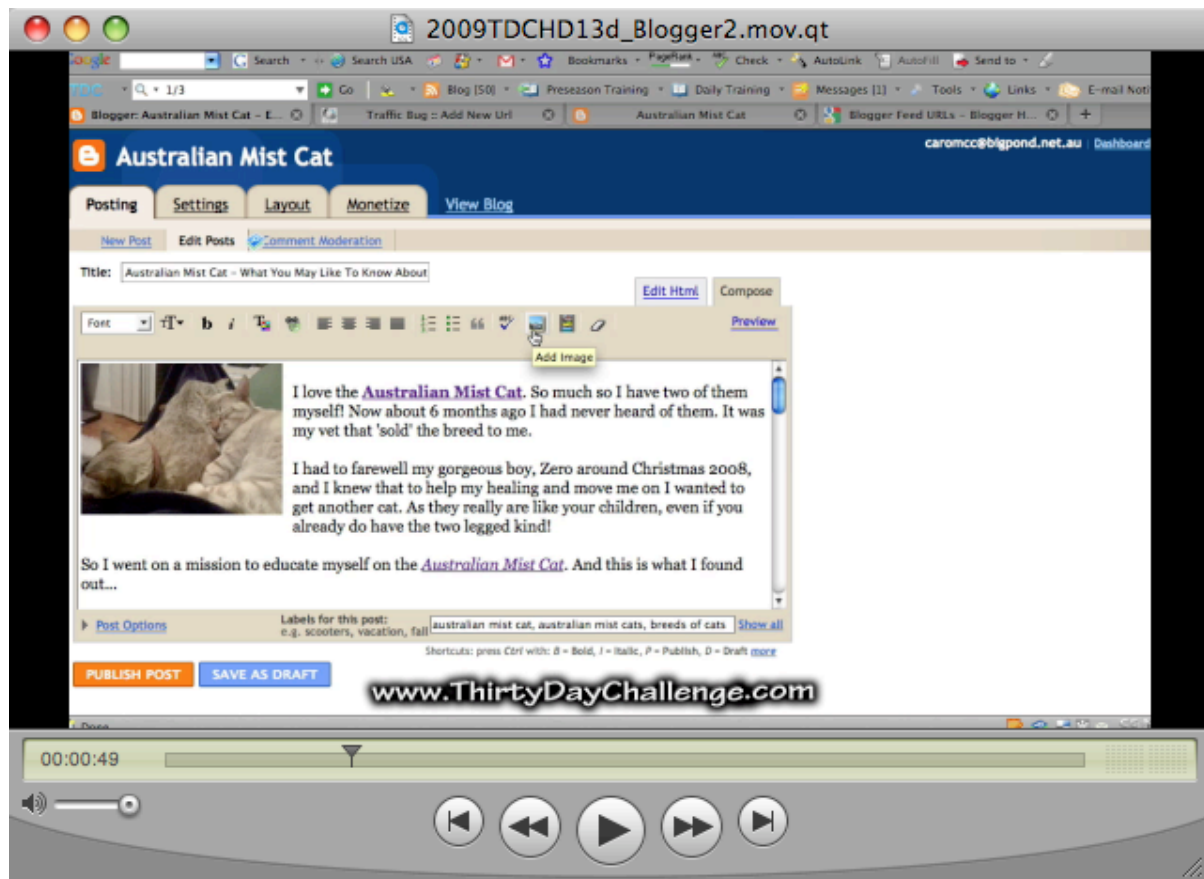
2009TDCHD13d_Blogger2.mov.qt

Google Search Search USA Bookmarks PageRank Check AutoLink AutoFill Send to

TDC 1/3 Go Blog [50] Preseason Training Daily Training Messages [1] Tools Links E-mail Noti

Blogger: Australian Mist Cat – E... Traffic Bug :: Add New Url Australian Mist Cat Blogger Feed URLs – Blogger H...

Australian Mist Cat

caromcc@bigpond.net.au | Dashboard

Posting Settings Layout Monetize View Blog

New Post Edit Posts Comment Moderation

Title: Australian Mist Cat – What You May Like To Know About

Edit Html Compose

Font Preview

Add Image

I love the Australian Mist Cat. So much so I have two of them myself! Now about 6 months ago I had never heard of them. It was my vet that 'sold' the breed to me.

I had to farewell my gorgeous boy, Zero around Christmas 2008, and I knew that to help my healing and move me on I wanted to get another cat. As they really are like your children, even if you already do have the two legged kind!

So I went on a mission to educate myself on the Australian Mist Cat. And this is what I found out...

Post Options Labels for this post: e.g. scooters, vacation, fall australian mist cat, australian mist cats, breeds of cats Show all

Shortcuts: press Ctrl with: B = Bold, I = Italic, P = Publish, D = Draft more

PUBLISH POST SAVE AS DRAFT

www.ThirtyDayChallenge.com

Done

00:00:49